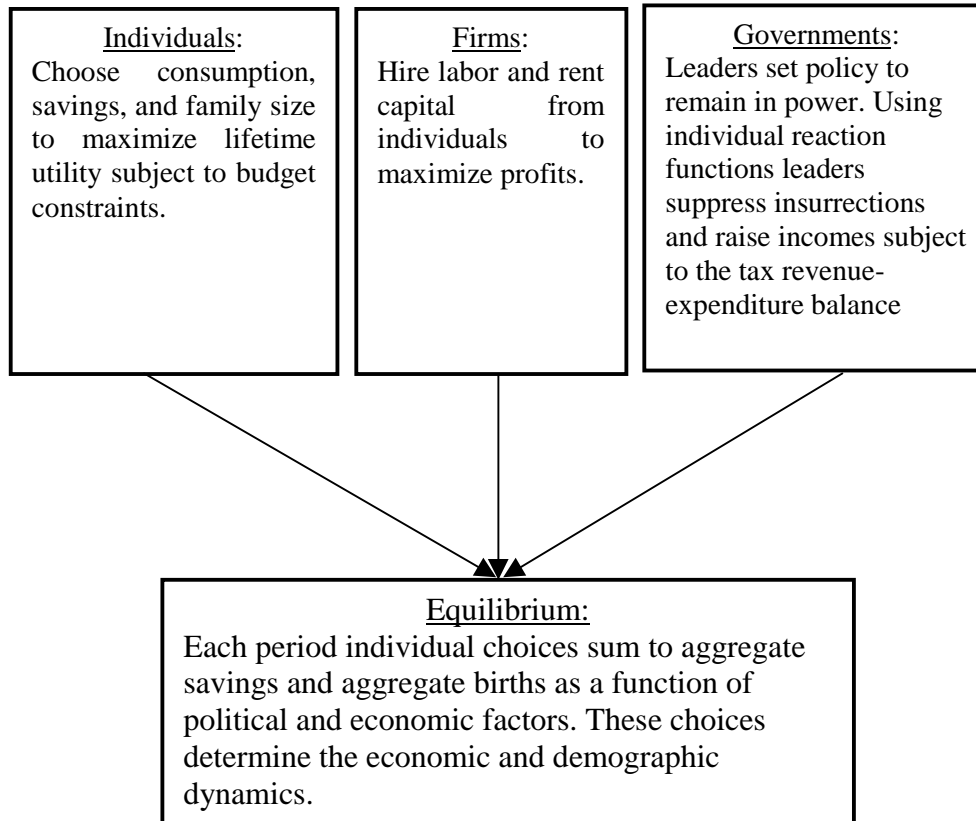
Individuals:
Choose consumption, savings, and family size to maximize lifetime utility subject to budget constraints.

Firms:
Hire labor and rent capital from individuals to maximize profits.

Governments:
Leaders set policy to remain in power. Using individual reaction functions leaders suppress insurrections and raise incomes subject to the tax revenue-expenditure balance

Equilibrium:
Each period individual choices sum to aggregate savings and aggregate births as a function of political and economic factors. These choices determine the economic and demographic dynamics.